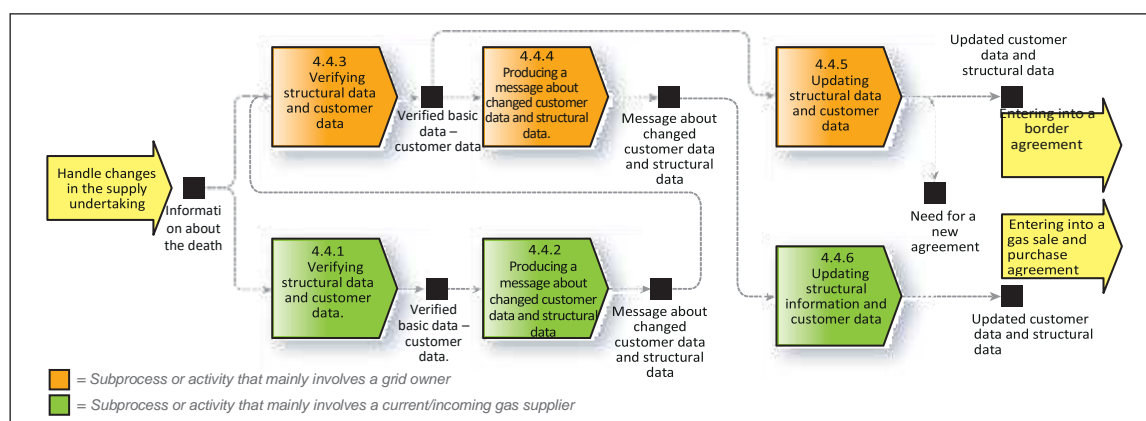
Handle changes in the supply undertaking

Informati on about the death

4.4.3
Verifying structural data and customer data

Verified basic data – customer data

4.4.4
Producing a message about changed customer data and structural data.

Message about changed customer data and structural data

4.4.5
Updating structural data and customer data

Updated customer data and structural data

Entering into a border agreement

Need for a new agreement

Entering into a gas sale and purchase agreement

4.4.1
Verifying structural data and customer data.

Verified basic data – customer data.

4.4.2
Producing a message about changed customer data and structural data

Message about changed customer data and structural data

4.4.6
Updating structural information and customer data

Updated customer data and structural data

= Subprocess or activity that mainly involves a grid owner

= Subprocess or activity that mainly involves a current/incoming gas supplier